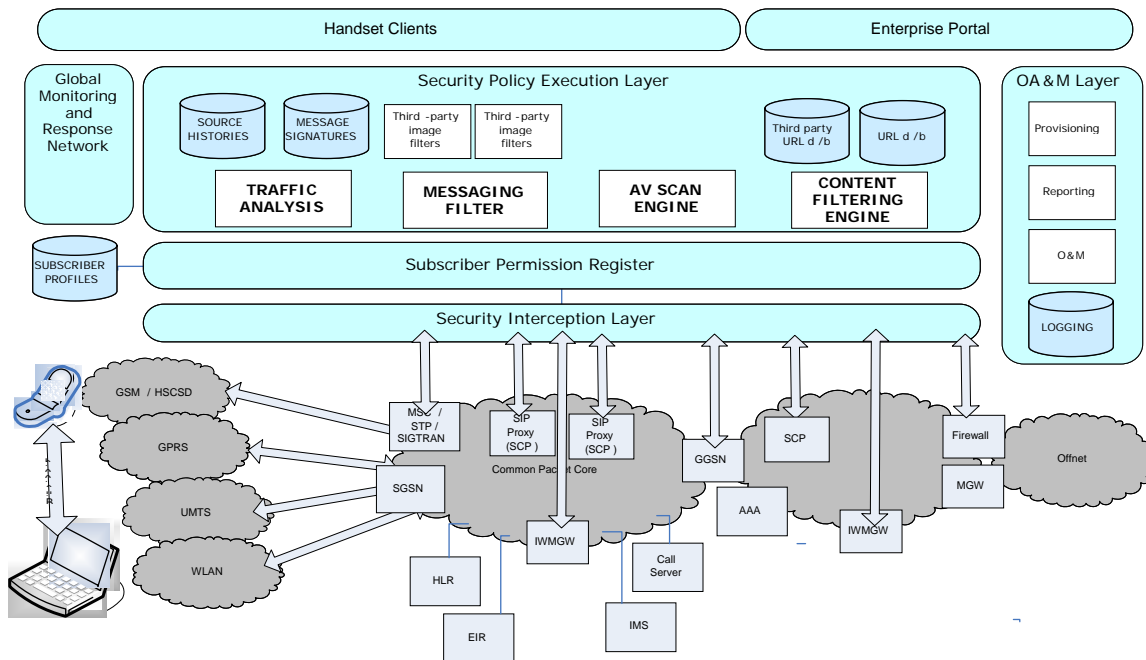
Handset Clients

Enterprise Portal

Global Monitoring and Response Network

Security Policy Execution Layer

SOURCE HISTORIES

MESSAGE SIGNATURES

Third -party image filters

Third -party image filters

Third party URL d /b

URL d /b

TRAFFIC ANALYSIS

MESSAGING FILTER

AV SCAN ENGINE

CONTENT FILTERING ENGINE

OA&M Layer

Provisioning

Reporting

O&M

LOGGING

SUBSCRIBER PROFILES

Subscriber Permission Register

Security Interception Layer

GSM / HSCSD

GPRS

UMTS

WLAN

MSC / STP / SIGTRAN

SIP Proxy (SCP )

SIP Proxy (SCP )

Common Packet Core

SGSN

GGSN

SCP

Firewall

Offnet

MGW

AAA

IWMGW

IWMGW

Call Server

HLR

EIR

IMS